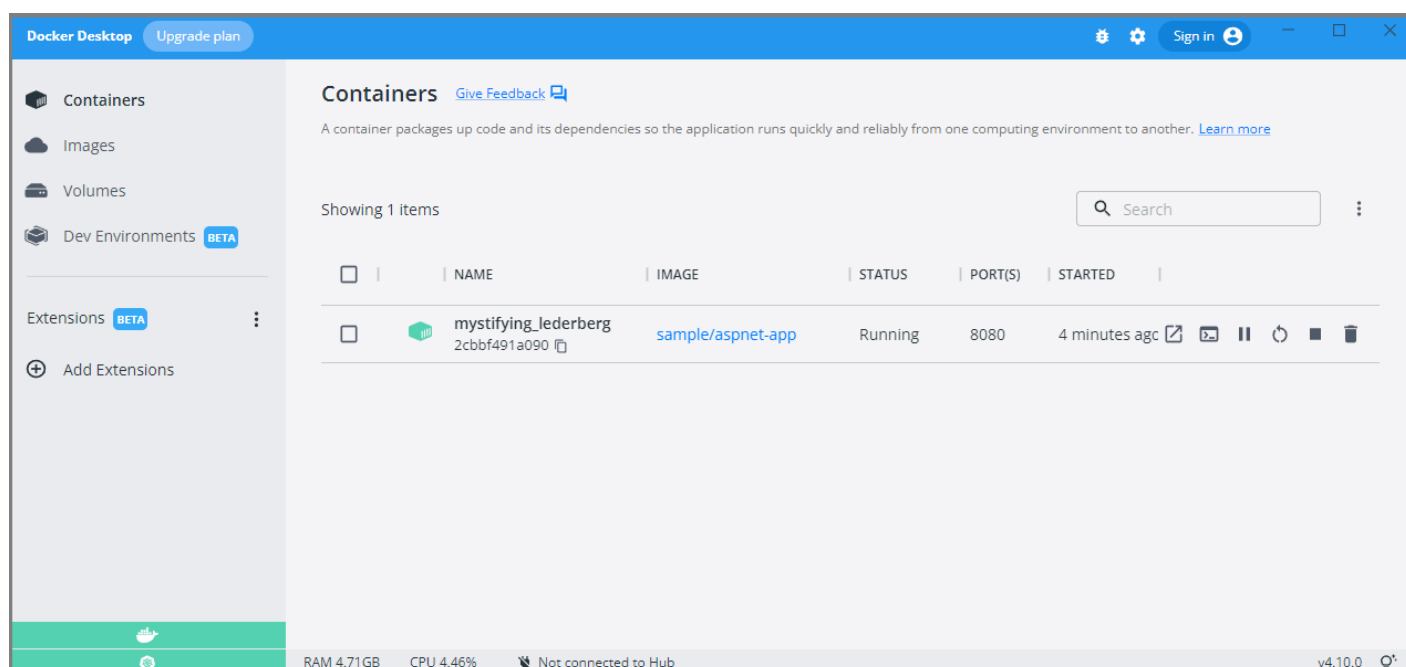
Docker Desktop Upgrade plan

Sign in

Containers
Images
Volumes
Dev Environments BETA

Extensions BETA
Add Extensions

Containers Give Feedback

A container packages up code and its dependencies so the application runs quickly and reliably from one computing environment to another. Learn more

Showing 1 items

Search

| | NAME | IMAGE | STATUS | PORT(S) | STARTED |
|---|---|---|---|---|---|
| | mystifying_lederberg 2cbbf491a090 | sample/aspnet-app | Running | 8080 | 4 minutes agc |

RAM 4.71GB CPU 4.46% Not connected to Hub v4.10.0